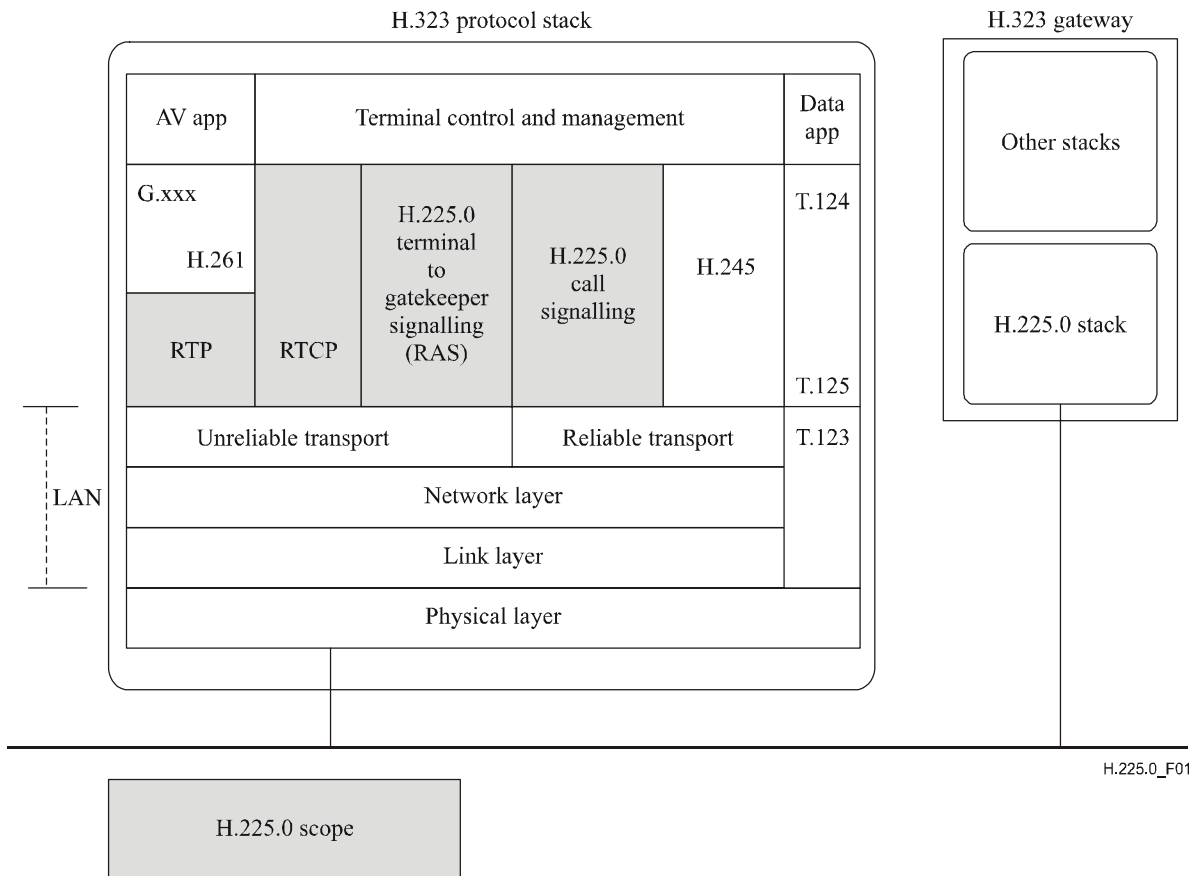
H.323 protocol stack

H.323 gateway

AV app

Terminal control and management

Data app

Other stacks

G.xxx

H.261

RTP

RTCP

H.225.0 terminal to gatekeeper signalling (RAS)

H.225.0 call signalling

H.245

T.124

T.125

H.225.0 stack

Unreliable transport

Reliable transport

T.123

LAN

Network layer

Link layer

Physical layer

H.225.0_F01

H.225.0 scope